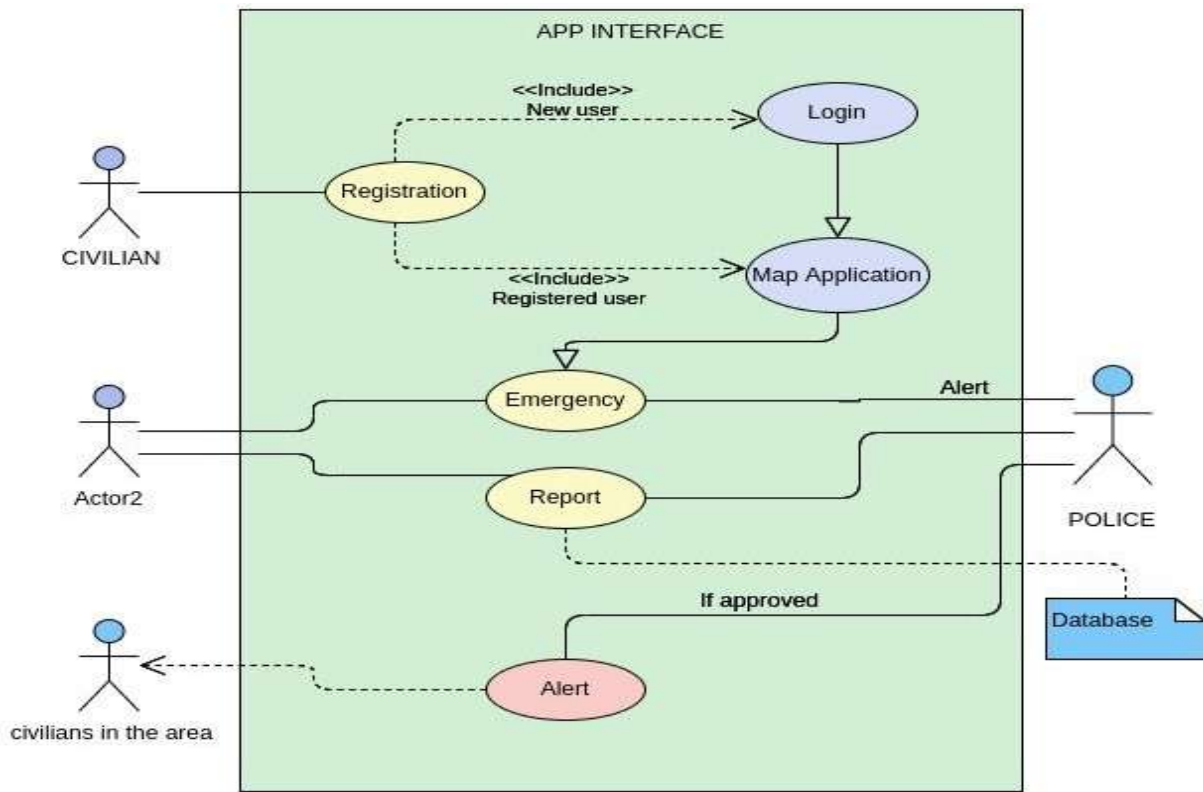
APP INTERFACE

<<Include>>
New user

Login

CIVILIAN

Registration

<<Include>>
Registered user

Map Application

Actor2

Emergency

Alert

Report

POLICE

If approved

Database

civilians in the area

Alert